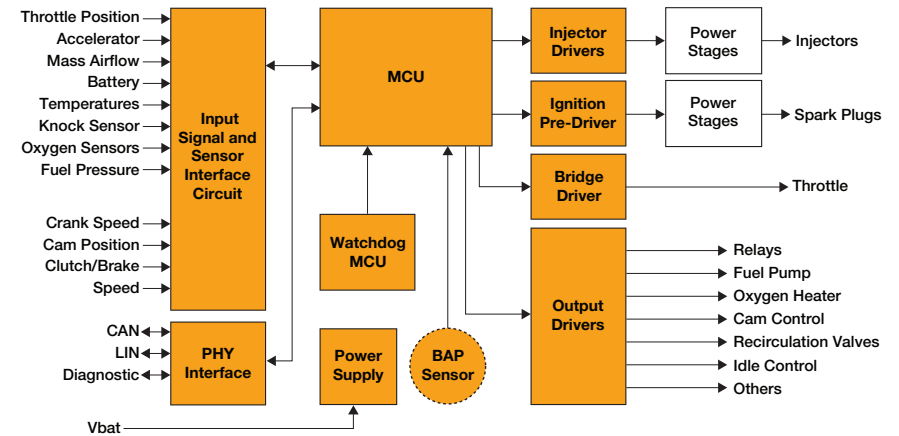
Throttle Position
Accelerator
Mass Airflow
Battery
Temperatures
Knock Sensor
Oxygen Sensors
Fuel Pressure
Crank Speed
Cam Position
Clutch/Brake
Speed

Input Signal and Sensor Interface Circuit

CAN
LIN
Diagnostic

PHY Interface

Vbat

MCU

Watchdog MCU

Power Supply

BAP Sensor

Injector Drivers

Power Stages

Injectors

Ignition Pre-Driver

Power Stages

Spark Plugs

Bridge Driver

Throttle

Output Drivers

Relays
Fuel Pump
Oxygen Heater
Cam Control
Recirculation Valves
Idle Control
Others